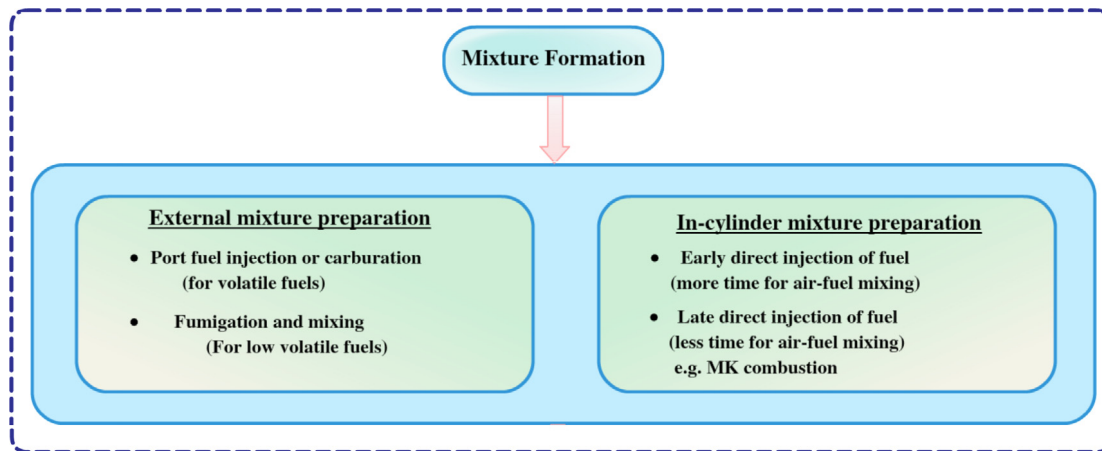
Mixture Formation

External mixture preparation

- Port fuel injection or carburation (for volatile fuels)
- Fumigation and mixing (For low volatile fuels)

In-cylinder mixture preparation

- Early direct injection of fuel (more time for air-fuel mixing)
- Late direct injection of fuel (less time for air-fuel mixing) e.g. MK combustion